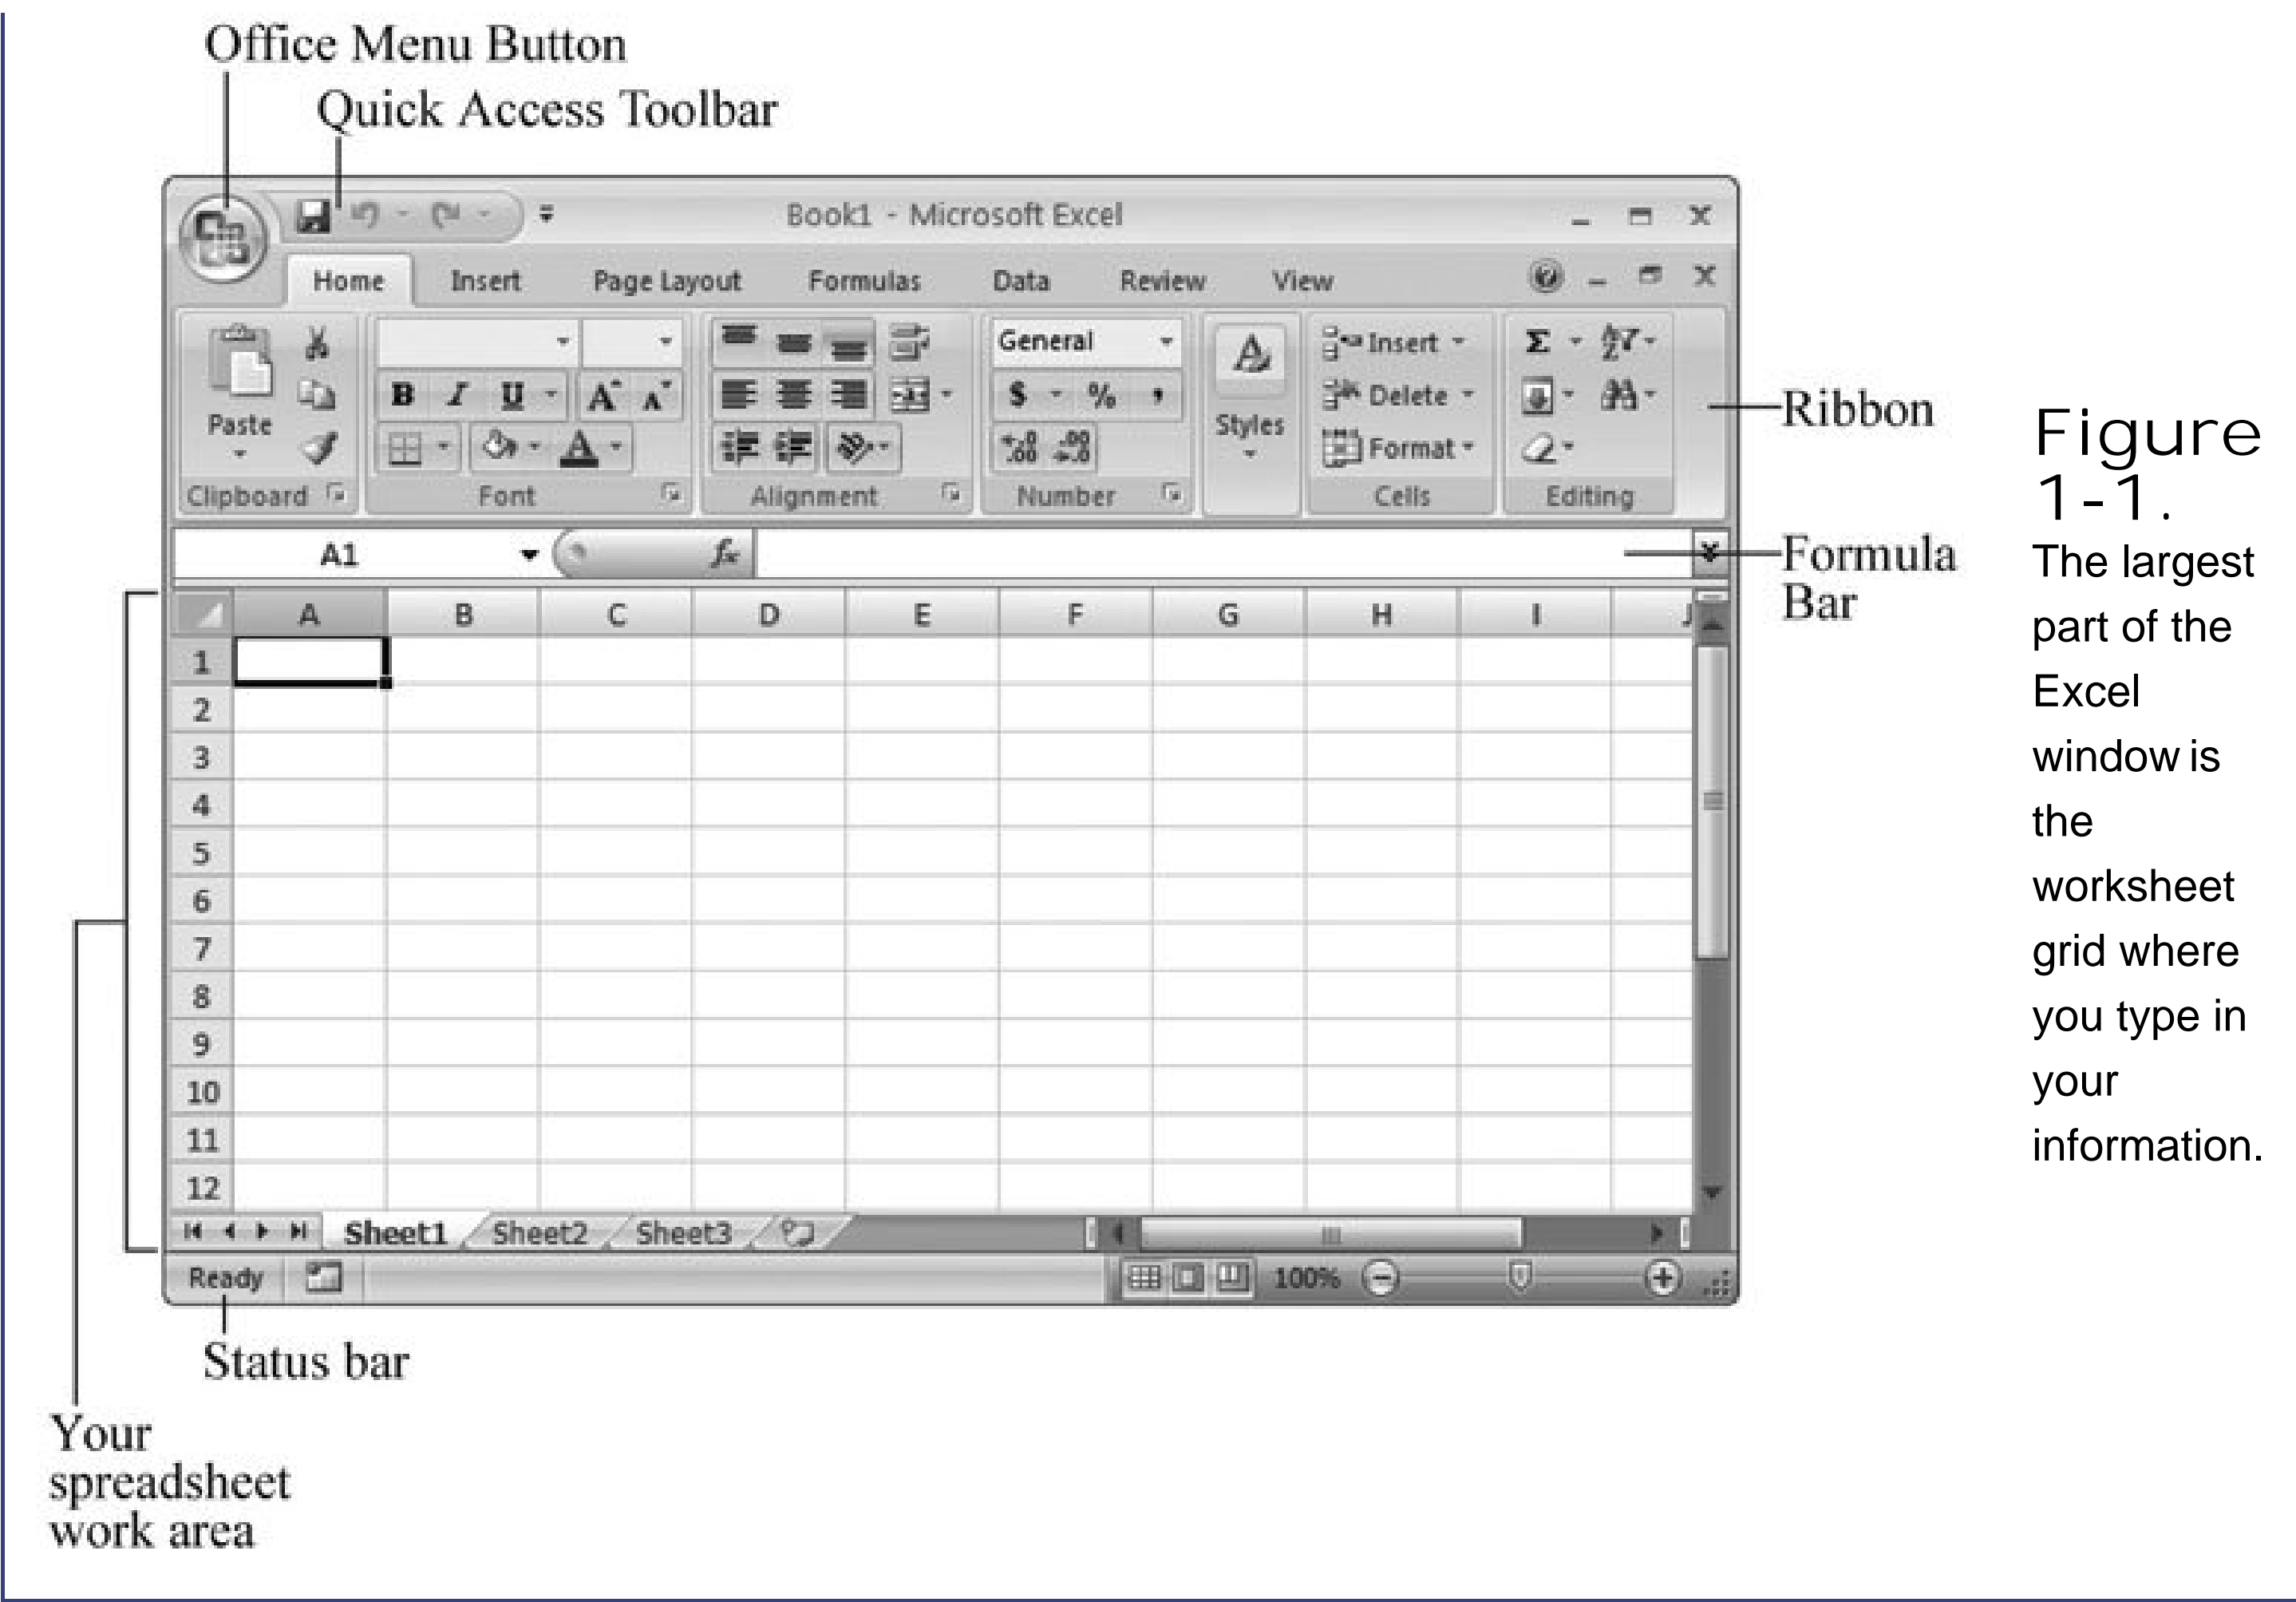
Office Menu Button
Quick Access Toolbar

Book1 - Microsoft Excel

Home Insert Page Layout Formulas Data Review View

Paste
Clipboard
Font
Alignment
General
$ - % ,
Number
Styles
Insert
Delete
Format
Cells
Σ
Editing

Ribbon

A1
$f_x$

Formula Bar

| | A | B | C | D | E | F | G | H | I | J |
|---|---|---|---|---|---|---|---|---|---|---|
| 1 | | | | | | | | | | |
| 2 | | | | | | | | | | |
| 3 | | | | | | | | | | |
| 4 | | | | | | | | | | |
| 5 | | | | | | | | | | |
| 6 | | | | | | | | | | |
| 7 | | | | | | | | | | |
| 8 | | | | | | | | | | |
| 9 | | | | | | | | | | |
| 10 | | | | | | | | | | |
| 11 | | | | | | | | | | |
| 12 | | | | | | | | | | |

Sheet1 Sheet2 Sheet3

Ready 100%

Status bar

Your spreadsheet work area

Figure 1-1.
The largest part of the Excel window is the worksheet grid where you type in your information.